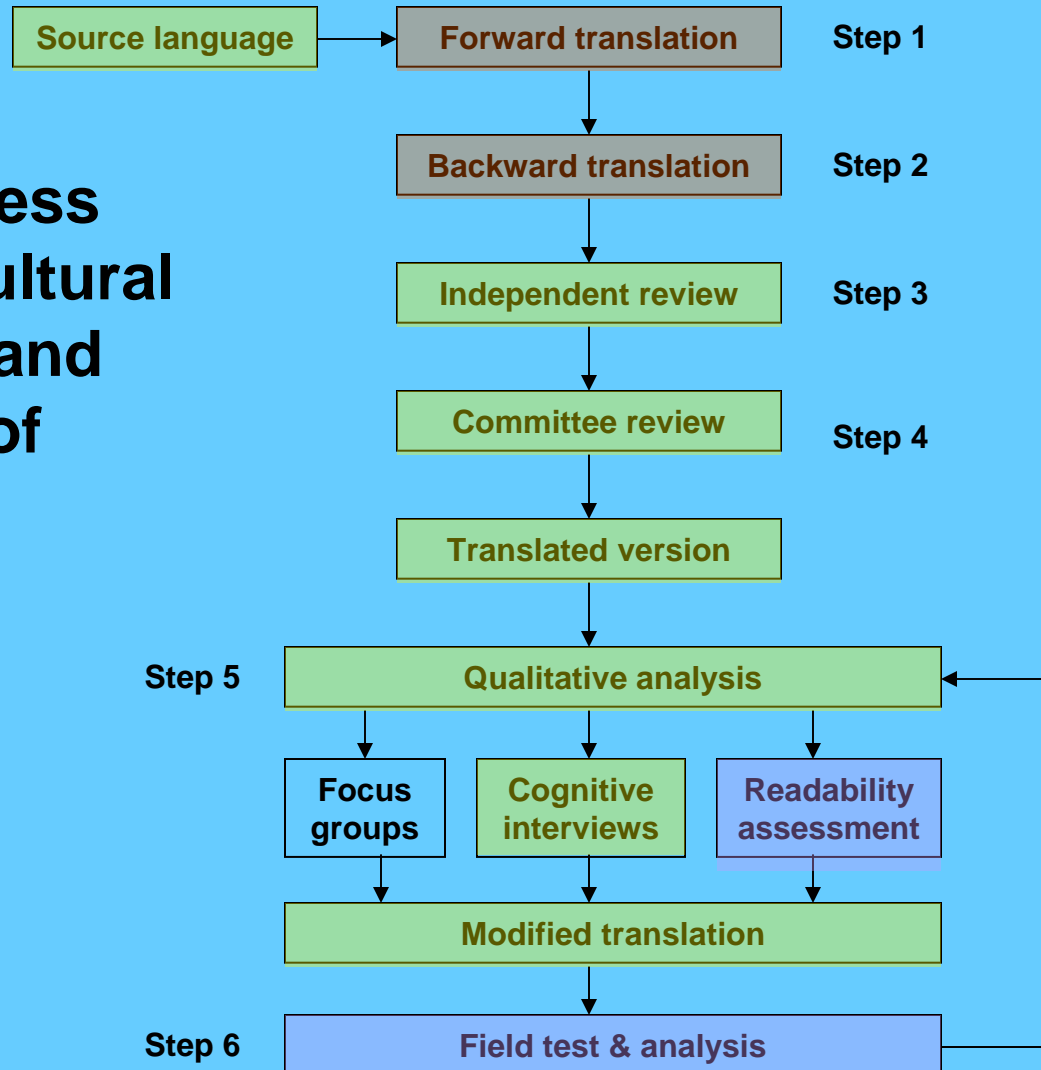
Source language

Forward translation

Step 1

Backward translation

Step 2

ess
ultural
and
of

Independent review

Step 3

Committee review

Step 4

Translated version

Step 5

Qualitative analysis

Focus groups

Cognitive interviews

Readability assessment

Modified translation

Step 6

Field test & analysis